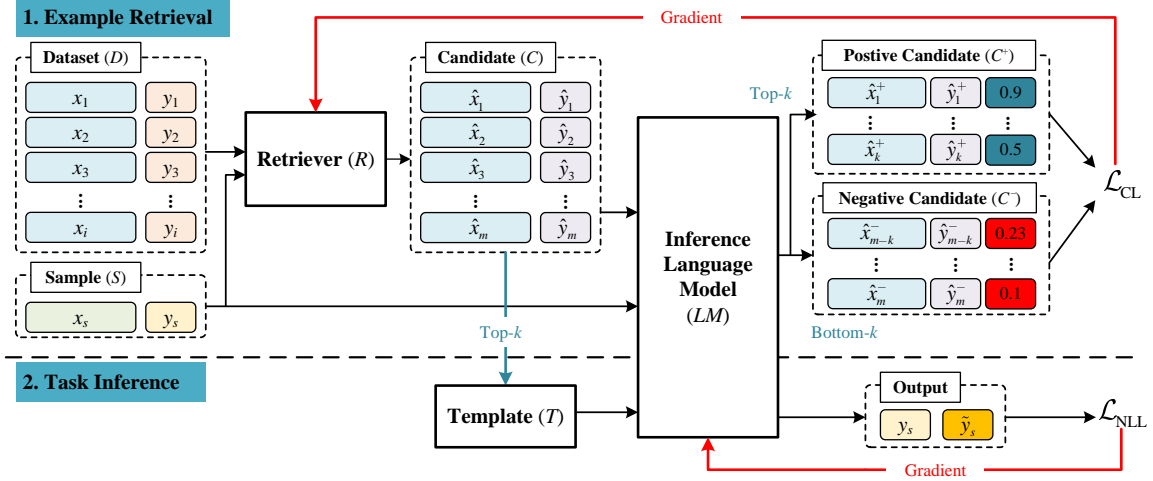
1. Example Retrieval

Gradient

Dataset ($D$)

$x_1$ $y_1$

$x_2$ $y_2$

$x_3$ $y_3$

⋮ ⋮

$x_i$ $y_i$

Retriever ($R$)

Candidate ($C$)

$\hat{x}_1$ $\hat{y}_1$

$\hat{x}_2$ $\hat{y}_2$

$\hat{x}_3$ $\hat{y}_3$

⋮ ⋮

$\hat{x}_m$ $\hat{y}_m$

Top-$k$

Postive Candidate ($C^+$)

$\hat{x}_1^+$ $\hat{y}_1^+$ 0.9

⋮ ⋮ ⋮

$\hat{x}_k^+$ $\hat{y}_k^+$ 0.5

$\mathcal{L}_{\text{CL}}$

Negative Candidate ($C^-$)

$\hat{x}_{m-k}^-$ $\hat{y}_{m-k}^-$ 0.23

⋮ ⋮ ⋮

$\hat{x}_m^-$ $\hat{y}_m^-$ 0.1

Bottom-$k$

Sample ($S$)

$x_s$ $y_s$

Top-$k$

Inference Language Model ($LM$)

2. Task Inference

Template ($T$)

Output

$y_s$ $\tilde{y}_s$

$\mathcal{L}_{\text{NLL}}$

Gradient